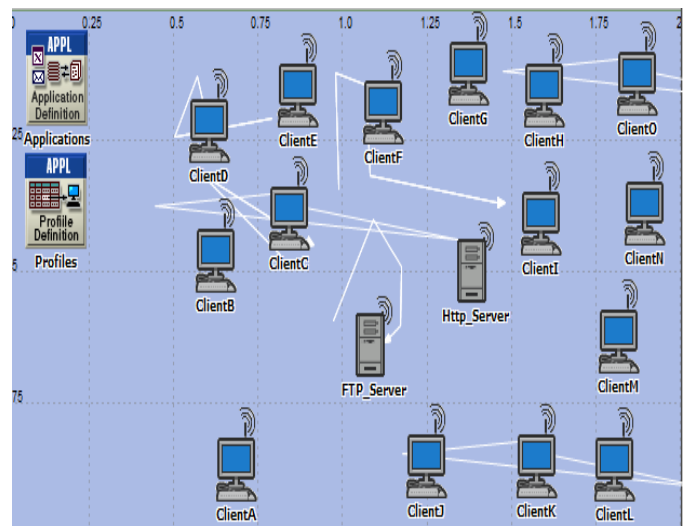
0 0.25 0.5 0.75 1.0 1.25 1.5 1.75 2

APPL
Application Definition
Applications

APPL
Profile Definition
Profiles

25
5
75

ClientE
ClientF
ClientG
ClientH
ClientO
ClientD
ClientC
ClientI
ClientN
ClientB
Http_Server
FTP_Server
ClientM
ClientA
ClientJ
ClientK
ClientL